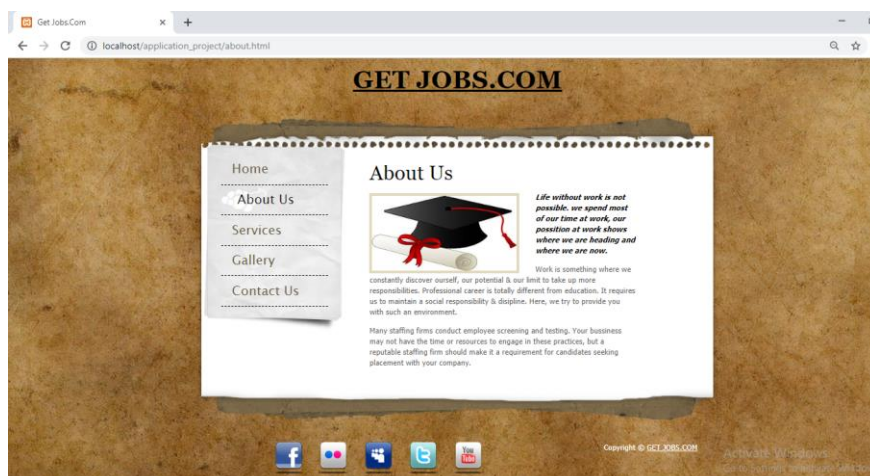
Get Jobs.Com

localhost/application_project/about.html

GET JOBS.COM

Home

About Us

Services

Gallery

Contact Us

About Us

Life without work is not possible. we spend most of our time at work, our position at work shows where we are heading and where we are now.

Work is something where we constantly discover ourself, our potential & our limit to take up more responsibilities. Professional career is totally different from education. It requires us to maintain a social responsibility & disipline. Here, we try to provide you with such an environment.

Many staffing firms conduct employee screening and testing. Your bussiness may not have the time or resources to engage in these practices, but a reputable staffing firm should make it a requirement for candidates seeking placement with your company.

Copyright © GET JOBS.COM

Activate Windows